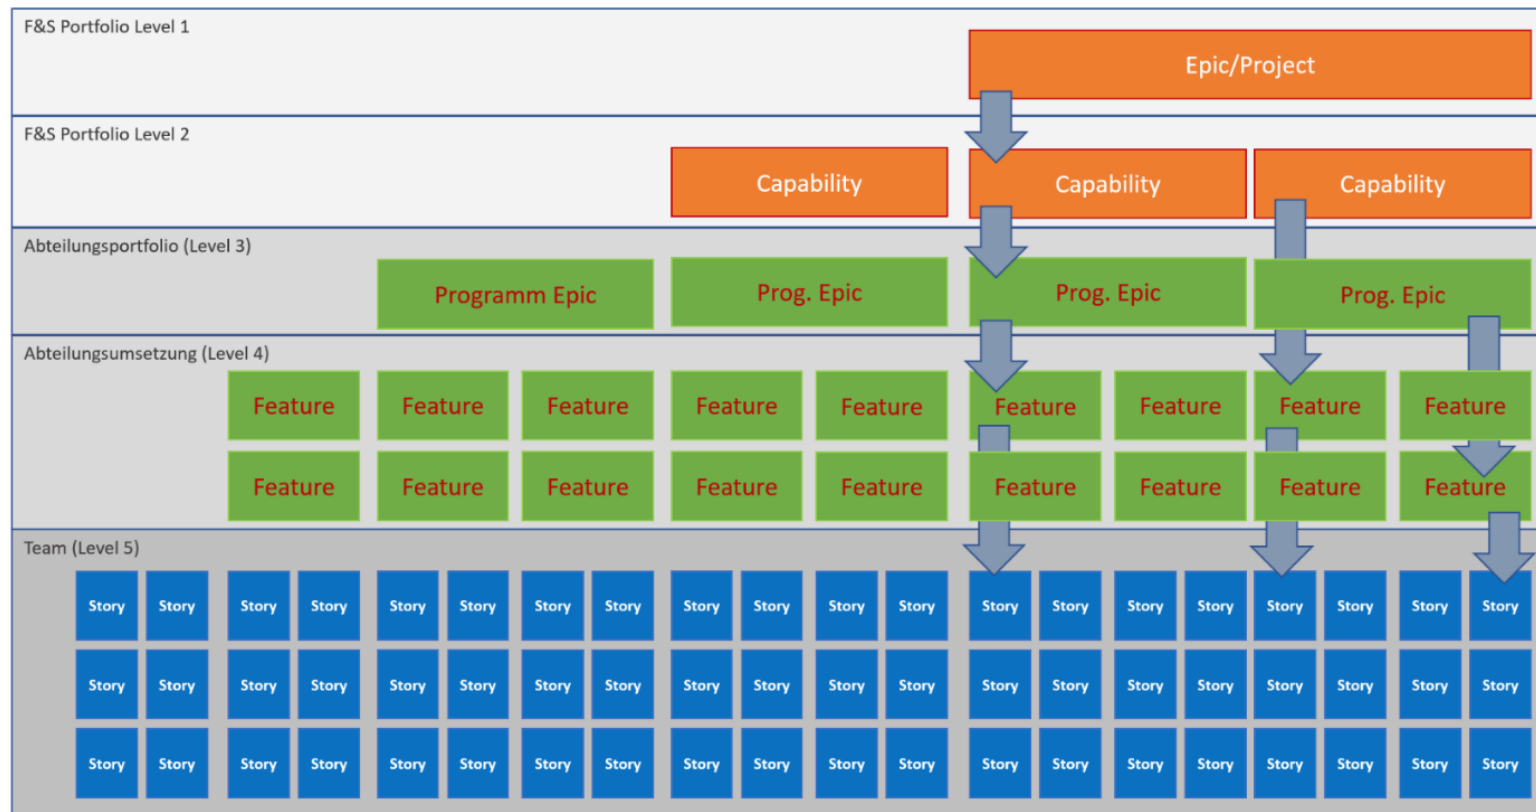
F&S Portfolio Level 1

Epic/Project

F&S Portfolio Level 2

Capability

Capability

Capability

Abteilungsportfolio (Level 3)

Programm Epic

Prog. Epic

Prog. Epic

Prog. Epic

Abteilungsumsetzung (Level 4)

Feature Feature Feature Feature Feature Feature Feature Feature Feature

Feature Feature Feature Feature Feature Feature Feature Feature Feature

Team (Level 5)

Story Story Story Story Story Story Story Story Story Story Story Story Story Story Story Story Story Story Story Story

Story Story Story Story Story Story Story Story Story Story Story Story Story Story Story Story Story Story Story Story

Story Story Story Story Story Story Story Story Story Story Story Story Story Story Story Story Story Story Story Story